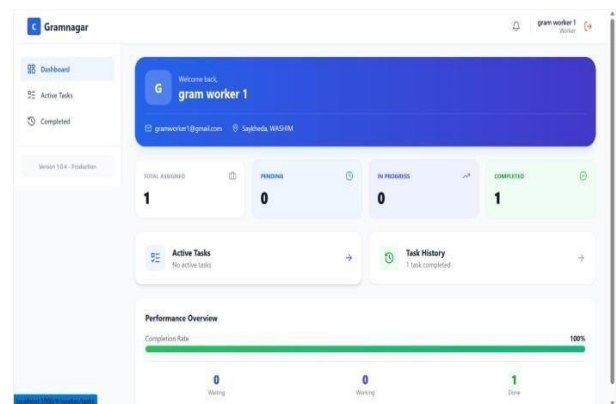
C Gramnagar

gram worker 1
Worker

Dashboard
Active Tasks
Completed

Version 1.0.4 - Production

G
Welcome back,
gram worker 1

gramworker1@gmail.com Saykheda, WASHIM

TOTAL ASSIGNED
1

PENDING
0

IN PROGRESS
0

COMPLETED
1

Active Tasks
No active tasks

Task History
1 task completed

Performance Overview

Completion Rate
100%

0
Waiting

0
Working

1
Done

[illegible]